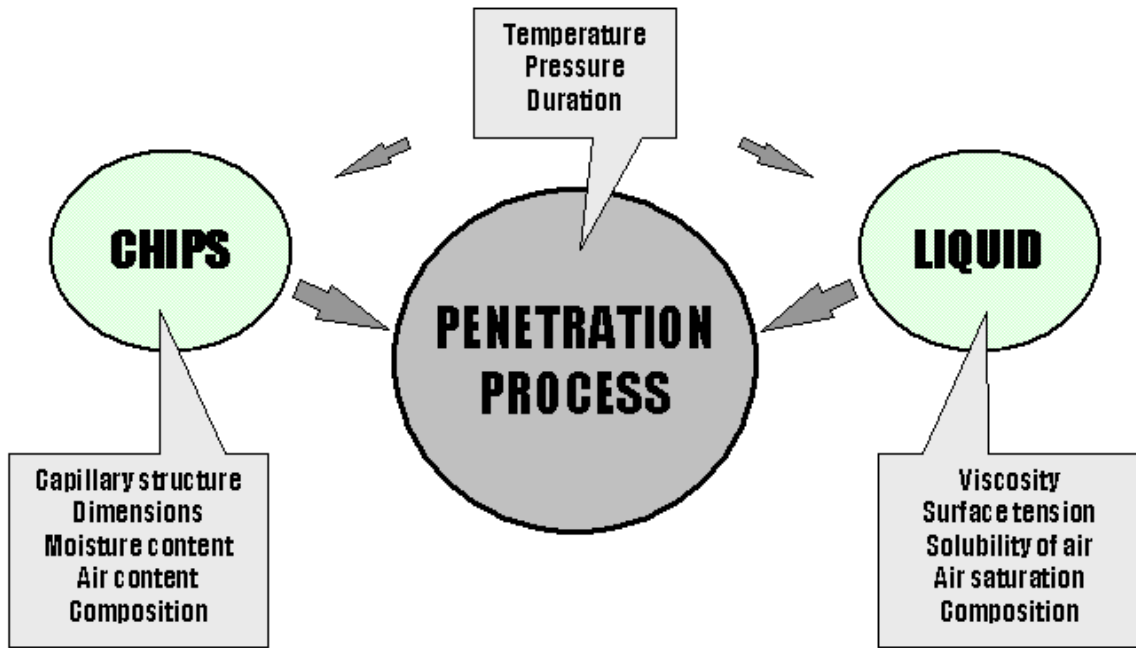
Temperature
Pressure
Duration

CHIPS

PENETRATION PROCESS

LIQUID

Capillary structure
Dimensions
Moisture content
Air content
Composition

Viscosity
Surface tension
Solubility of air
Air saturation
Composition